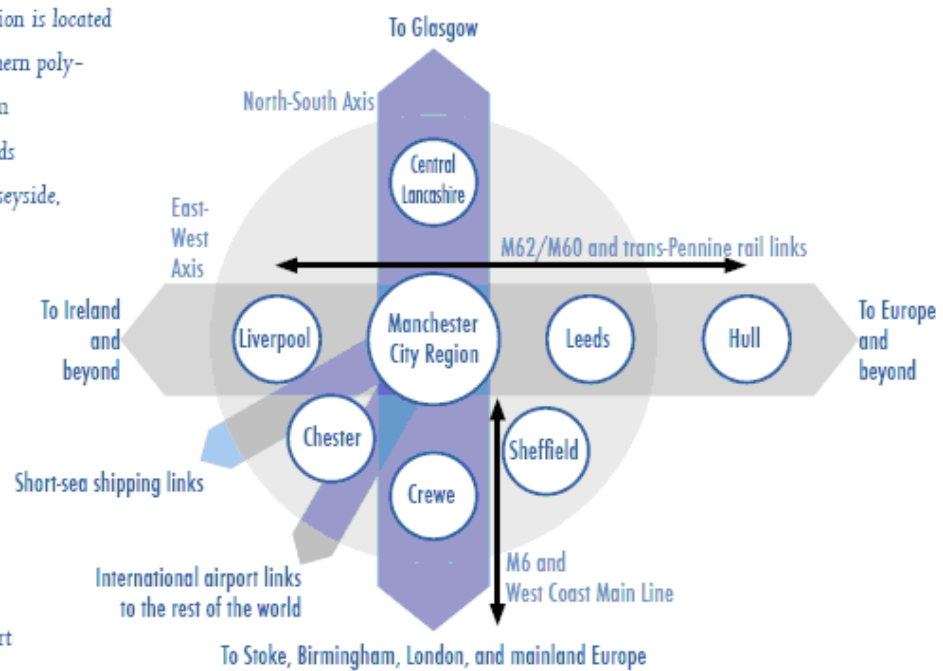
ion is located
hern poly-
n
ds
seyside,

rt

To Glasgow

North-South Axis

Central Lancashire

East-West Axis

M62/M60 and trans-Pennine rail links

To Ireland and beyond

Liverpool

Manchester City Region

Leeds

Hull

To Europe and beyond

Chester

Sheffield

Short-sea shipping links

Crewe

International airport links to the rest of the world

M6 and West Coast Main Line

To Stoke, Birmingham, London, and mainland Europe